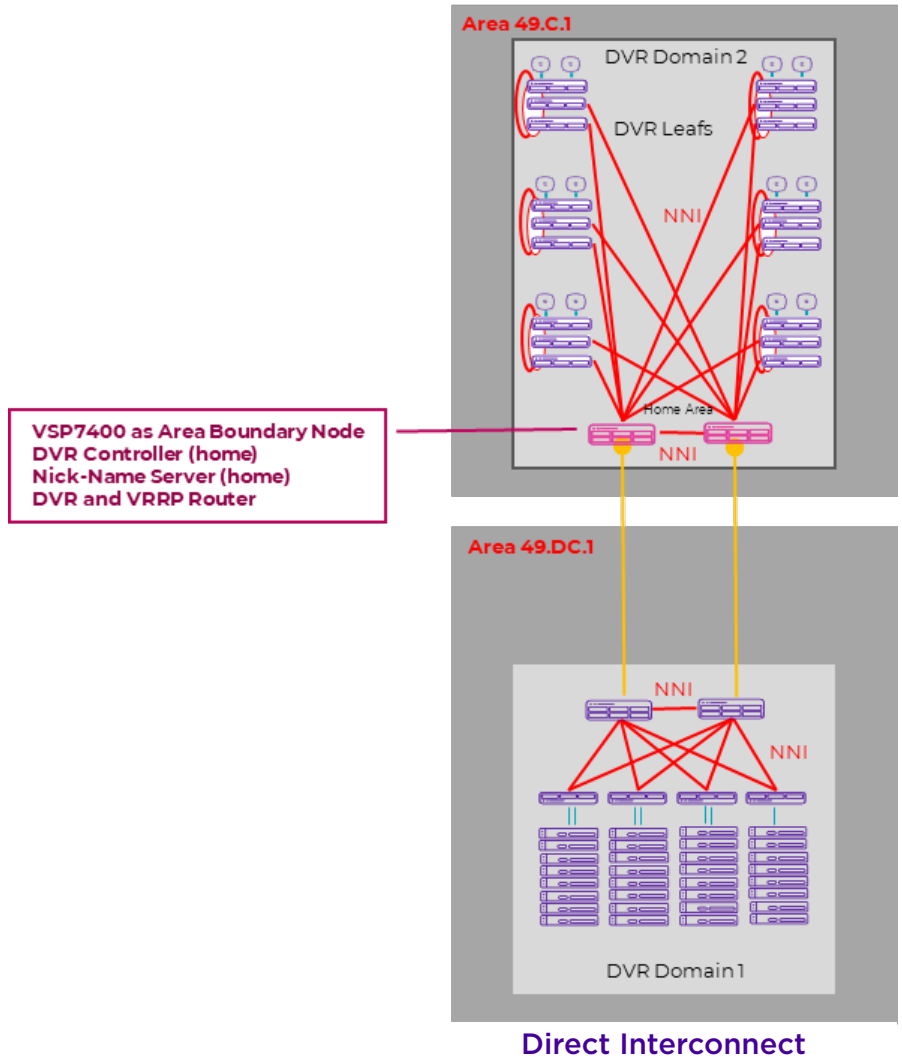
Area 49.C.1

DVR Domain 2

DVR Leafs

NNI

Home Area

NNI

VSP7400 as Area Boundary Node
DVR Controller (home)
Nick-Name Server (home)
DVR and VRRP Router

Area 49.DC.1

NNI

NNI

DVR Domain 1

Direct Interconnect